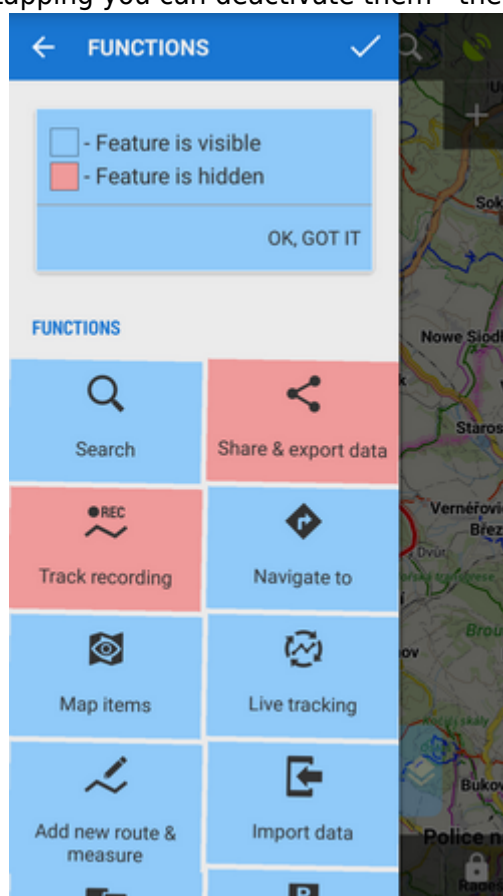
tapping you can deactivate them - the

FUNCTIONS

- Feature is visible
- Feature is hidden

OK, GOT IT

FUNCTIONS

Search

Share & export data

REC

Track recording

Navigate to

Map items

Live tracking

Add new route & measure

Import data

Sok

Nowe Siodł

k

Staros

Vernéřov

Brez

Dvůr

Brou

ov

Buko

Police n

Rad